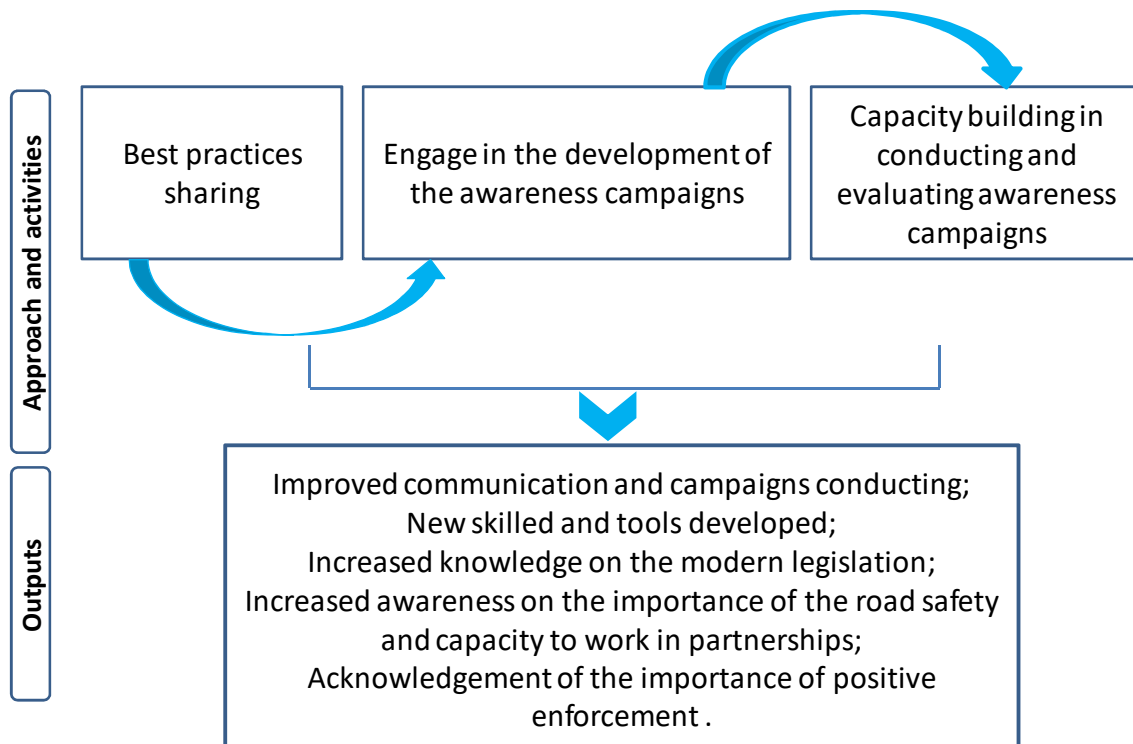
Approach and activities

Best practices sharing

Engage in the development of the awareness campaigns

Capacity building in conducting and evaluating awareness campaigns

Outputs

Improved communication and campaigns conducting;
New skilled and tools developed;
Increased knowledge on the modern legislation;
Increased awareness on the importance of the road safety and capacity to work in partnerships;
Acknowledgement of the importance of positive enforcement .